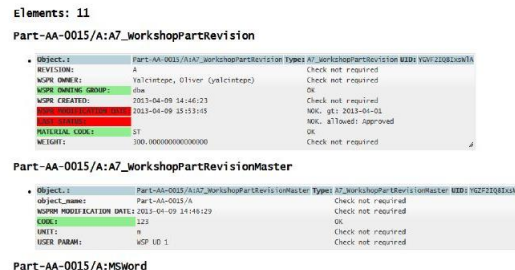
Elements: 11

Part-AA-0015/A:A7_WorkshopPartRevision

| Object.: | Part-AA-0015/A:A7_WorkshopPartRevision Type: A7_WorkshopPartRevision UID: YGVF2IQ8IxsNlA |
|---|---|
| REVISION: | A | Check not required |
| WSPR OWNER: | Yalcintepe, Oliver (yalcintepe) | Check not required |
| WSPR OWNING GROUP: | dba | OK |
| WSPR CREATED: | 2013-04-09 14:46:23 | Check not required |
| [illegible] | 2013-04-09 15:53:45 | NOK. gt: 2013-04-01 |
| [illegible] | | NOK. allowed: Approved |
| MATERIAL CODE: | ST | OK |
| WEIGHT: | 300.000000000000000 | Check not required |

Part-AA-0015/A:A7_WorkshopPartRevisionMaster

| Object.: | Part-AA-0015/A:A7_WorkshopPartRevisionMaster Type: A7_WorkshopPartRevisionMaster UID: YGZF2IQ8IxsN |
|---|---|
| object_name: | Part-AA-0015/A | Check not required |
| WSPRM MODIFICATION DATE: | 2013-04-09 14:48:29 | Check not required |
| CODE: | 123 | OK |
| UNIT: | m | Check not required |
| USER PARAM: | WSP UD 1 | Check not required |

Part-AA-0015/A:MSWord